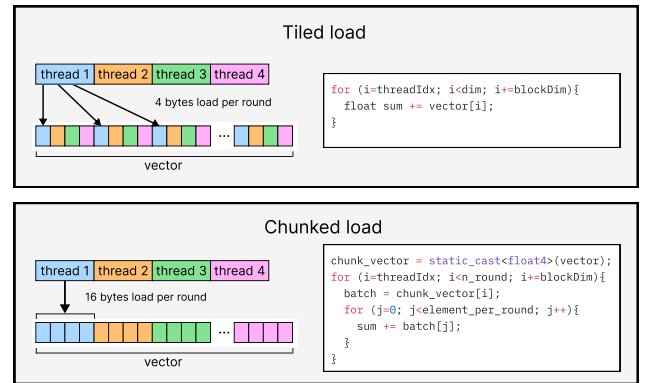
Tiled load

thread 1 | thread 2 | thread 3 | thread 4

4 bytes load per round

...

vector

```
for (i=threadIdx; i<dim; i+=blockDim){
  float sum += vector[i];
}
```

Chunked load

thread 1 | thread 2 | thread 3 | thread 4

16 bytes load per round

...

vector

```
chunk_vector = static_cast<float4>(vector);
for (i=threadIdx; i<n_round; i+=blockDim){
  batch = chunk_vector[i];
  for (j=0; j<element_per_round; j++){
    sum += batch[j];
  }
}
```